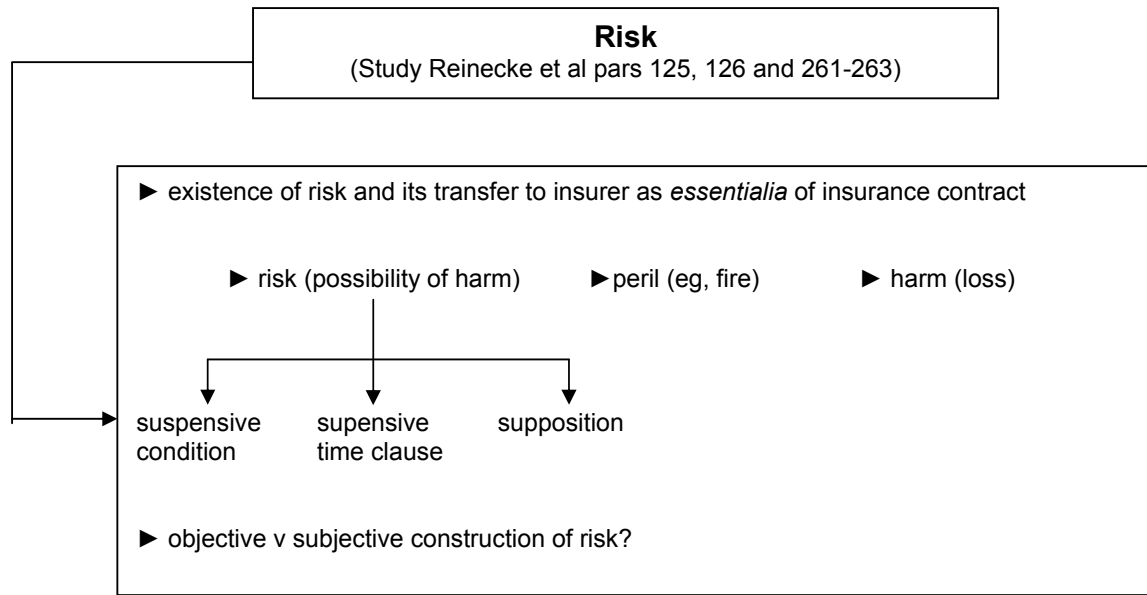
**Risk**
(Study Reinecke et al pars 125, 126 and 261-263)

► existence of risk and its transfer to insurer as *essentialia* of insurance contract

► risk (possibility of harm) ►peril (eg, fire) ► harm (loss)

suspensive condition

supensive time clause

supposition

► objective v subjective construction of risk?